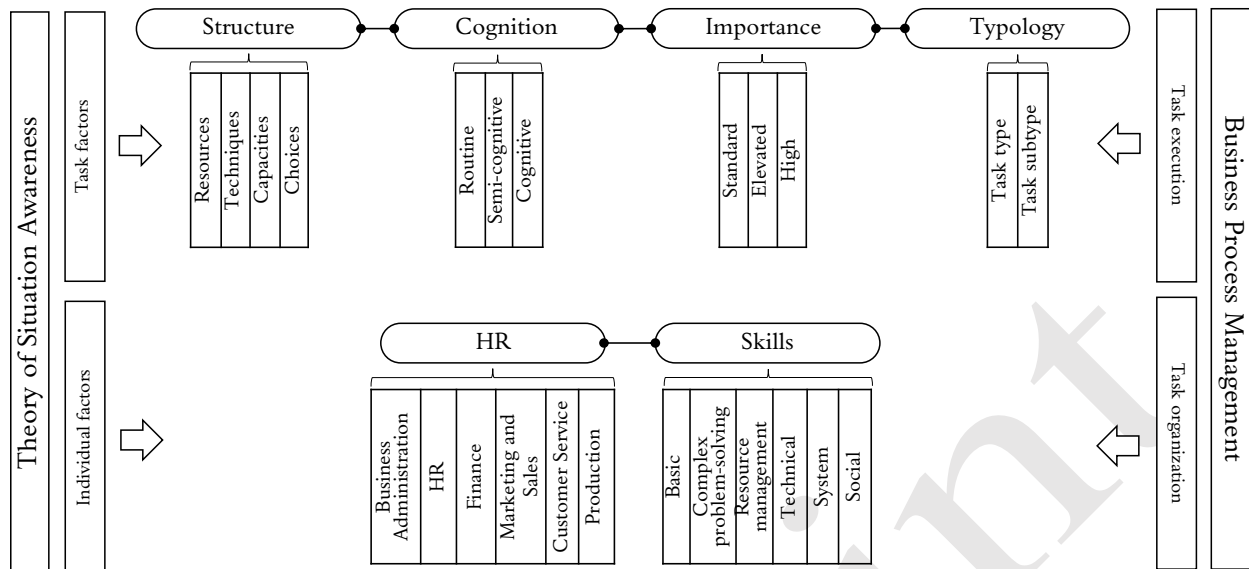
Theory of Situation Awareness

Task factors

Individual factors

Structure

Resources
Techniques
Capacities
Choices

Cognition

Routine
Semi-cognitive
Cognitive

Importance

Standard
Elevated
High

Typology

Task type
Task subtype

HR

Business Administration
HR
Finance
Marketing and Sales
Customer Service
Production

Skills

Basic
Complex problem-solving
Resource management
Technical
System
Social

Task execution

Task organization

Business Process Management